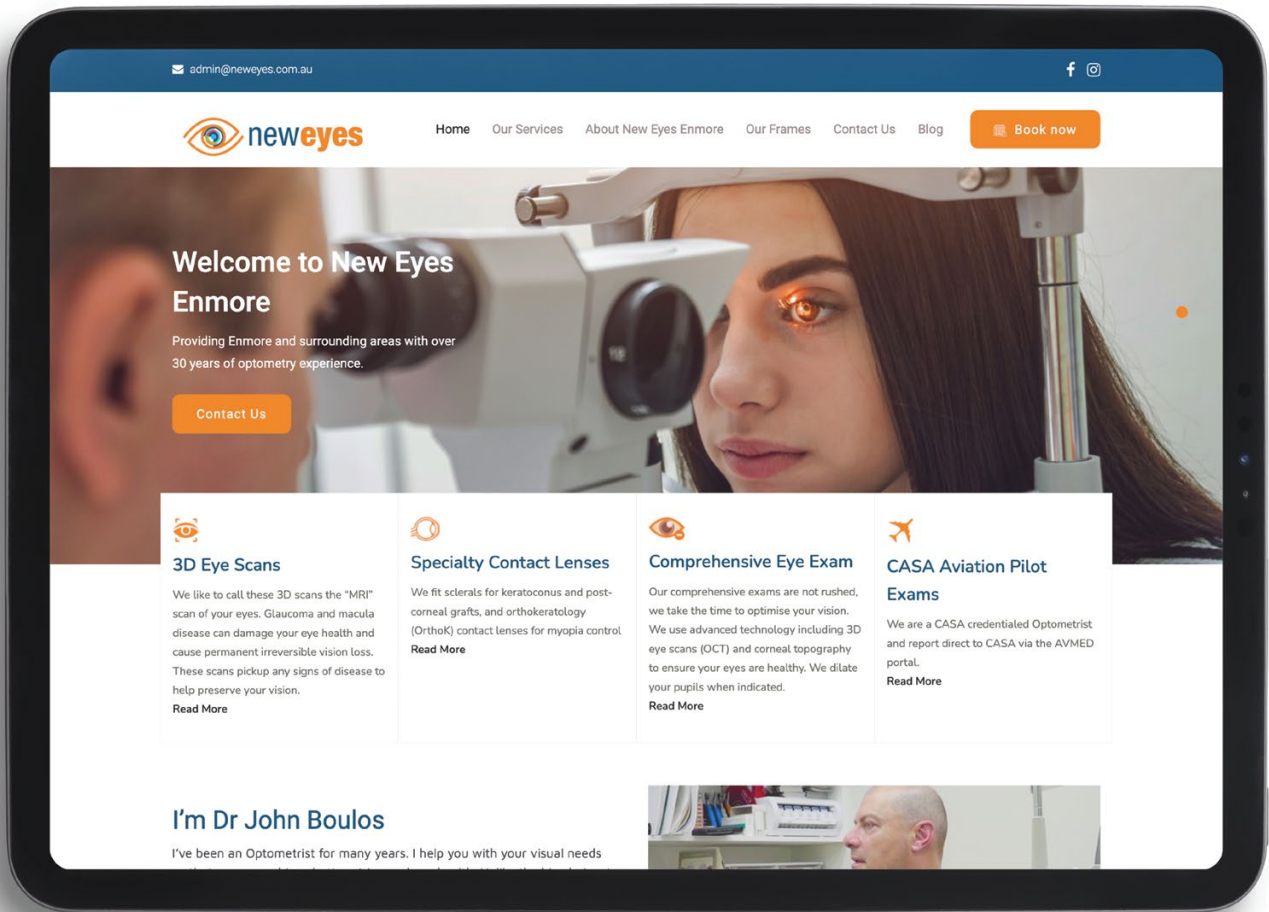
admin@neweyes.com.au

neweyes

Home Our Services About New Eyes Enmore Our Frames Contact Us Blog Book now

Welcome to New Eyes Enmore

Providing Enmore and surrounding areas with over 30 years of optometry experience.

Contact Us

3D Eye Scans

We like to call these 3D scans the "MRI" scan of your eyes. Glaucoma and macula disease can damage your eye health and cause permanent irreversible vision loss. These scans pickup any signs of disease to help preserve your vision.

Read More

Specialty Contact Lenses

We fit sclerals for keratoconus and post-corneal grafts, and orthokeratology (OrthoK) contact lenses for myopia control

Read More

Comprehensive Eye Exam

Our comprehensive exams are not rushed, we take the time to optimise your vision. We use advanced technology including 3D eye scans (OCT) and corneal topography to ensure your eyes are healthy. We dilate your pupils when indicated.

Read More

CASA Aviation Pilot Exams

We are a CASA credentialed Optometrist and report direct to CASA via the AVMED portal.

Read More

I'm Dr John Boulos

I've been an Optometrist for many years. I help you with your visual needs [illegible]